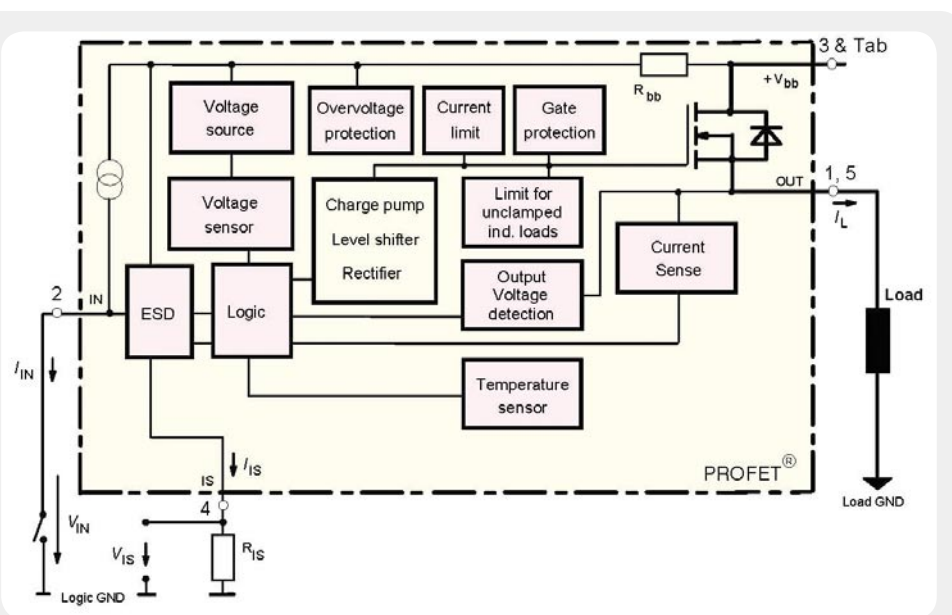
3 & Tab

$+V_{bb}$

$R_{bb}$

Voltage source

Overvoltage protection

Current limit

Gate protection

Voltage sensor

Charge pump

Level shifter

Rectifier

Limit for unclamped ind. loads

OUT

1, 5

$I_L$

Current Sense

2

IN

ESD

Logic

Output Voltage detection

Load

$I_{IN}$

Temperature sensor

$I_{IS}$

IS

PROFET®

4

$V_{IN}$

$V_{IS}$

$R_{IS}$

Load GND

Logic GND